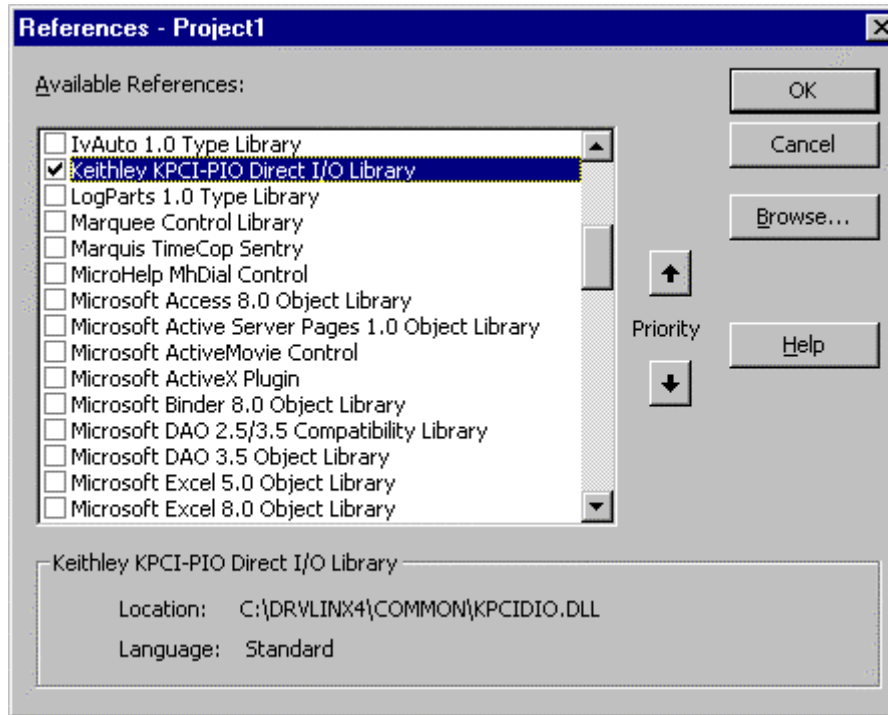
References - Project1

Available References:

IvAuto 1.0 Type Library
Keithley KPCI-PIO Direct I/O Library
LogParts 1.0 Type Library
Marquee Control Library
Marquis TimeCop Sentry
MicroHelp MhDial Control
Microsoft Access 8.0 Object Library
Microsoft Active Server Pages 1.0 Object Library
Microsoft ActiveMovie Control
Microsoft ActiveX Plugin
Microsoft Binder 8.0 Object Library
Microsoft DAO 2.5/3.5 Compatibility Library
Microsoft DAO 3.5 Object Library
Microsoft Excel 5.0 Object Library
Microsoft Excel 8.0 Object Library

OK
Cancel
Browse...
Priority
Help

Keithley KPCI-PIO Direct I/O Library
Location: C:\DRVLINX4\COMMON\KPCIDIO.DLL
Language: Standard